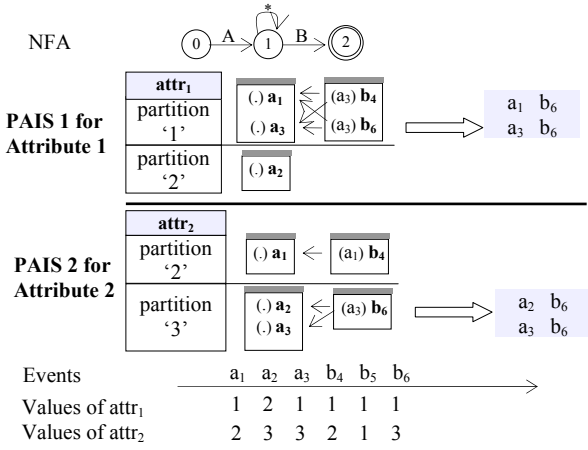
NFA

0 A 1 * B 2

PAIS 1 for Attribute 1

| $attr_1$ |
|---|
| partition '1' |
| partition '2' |

(.) $a_1$
(.) $a_3$

($a_3$) $b_4$
($a_3$) $b_6$

$a_1$ $b_6$
$a_3$ $b_6$

(.) $a_2$

PAIS 2 for Attribute 2

| $attr_2$ |
|---|
| partition '2' |
| partition '3' |

(.) $a_1$

($a_1$) $b_4$

(.) $a_2$
(.) $a_3$

($a_3$) $b_6$

$a_2$ $b_6$
$a_3$ $b_6$

| Events | $a_1$ | $a_2$ | $a_3$ | $b_4$ | $b_5$ | $b_6$ |
|---|---|---|---|---|---|---|
| Values of $attr_1$ | 1 | 2 | 1 | 1 | 1 | 1 |
| Values of $attr_2$ | 2 | 3 | 3 | 2 | 1 | 3 |